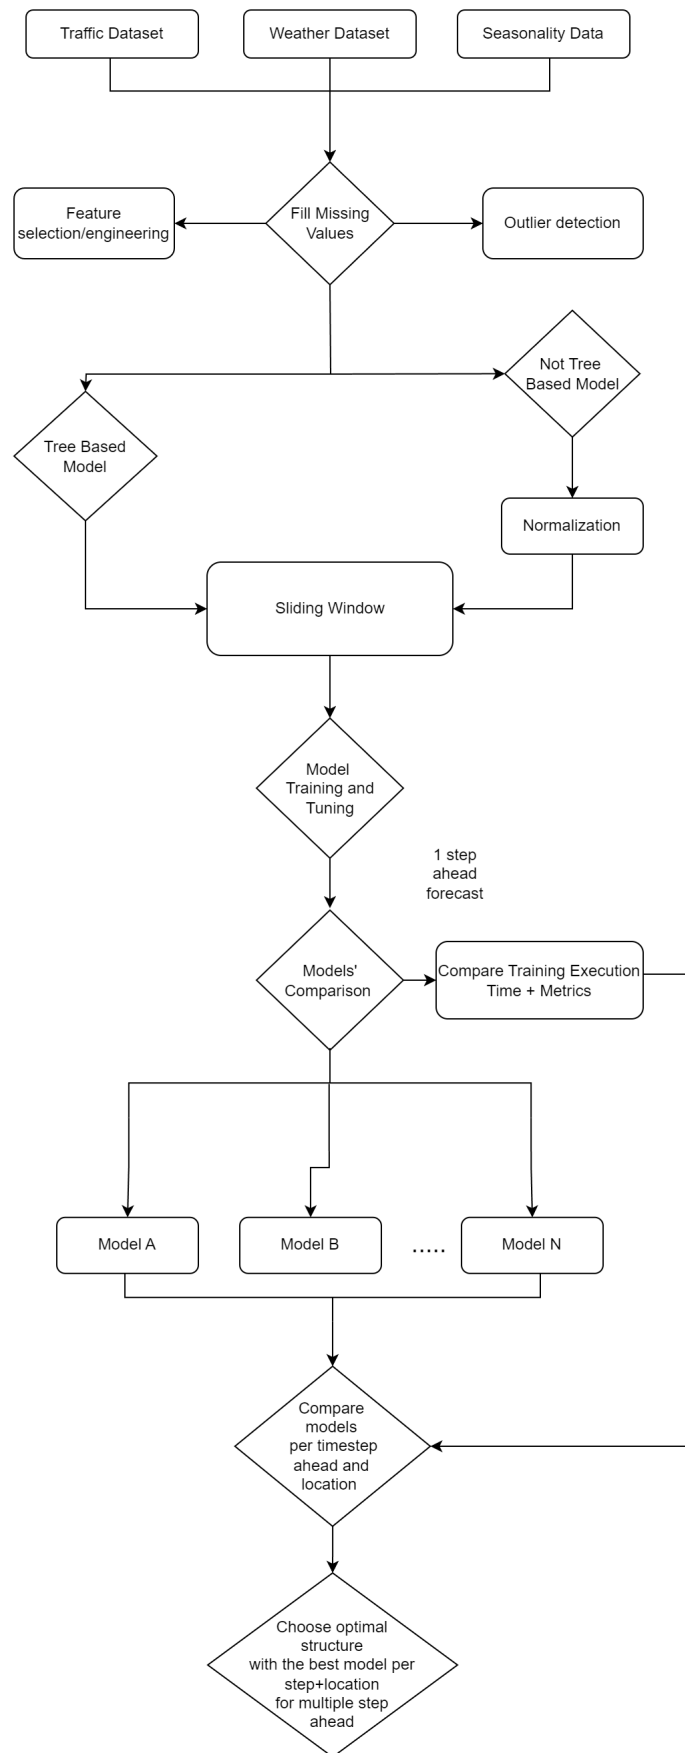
Traffic Dataset

Weather Dataset

Seasonality Data

Feature selection/engineering

Fill Missing Values

Outlier detection

Not Tree Based Model

Tree Based Model

Normalization

Sliding Window

Model Training and Tuning

1 step ahead forecast

Models' Comparison

Compare Training Execution Time + Metrics

Model A

Model B

.....

Model N

Compare models per timestep ahead and location

Choose optimal structure with the best model per step+location for multiple step ahead